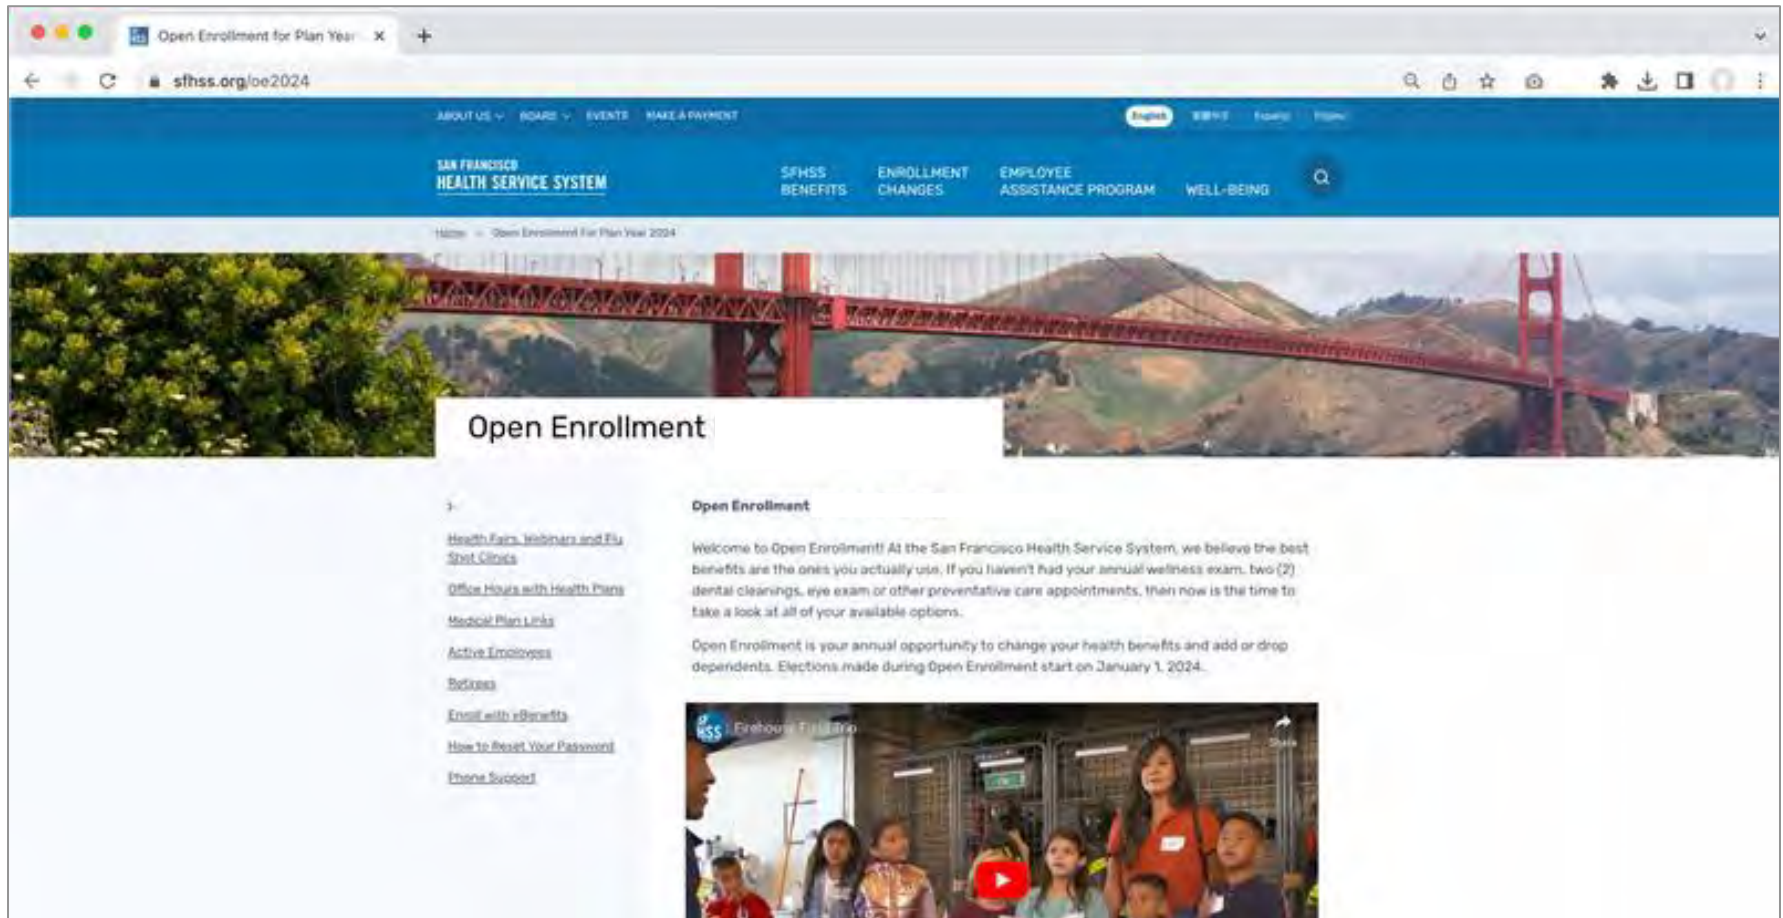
Open Enrollment for Plan Year ×

sfhss.org/oe2024

ABOUT US BOARD EVENTS MAKE A PAYMENT

English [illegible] Español Filipino

SAN FRANCISCO
HEALTH SERVICE SYSTEM

SFHSS BENEFITS
ENROLLMENT CHANGES
EMPLOYEE ASSISTANCE PROGRAM
WELL-BEING

Home » Open Enrollment For Plan Year 2024

Open Enrollment

Health Fairs, Webinars and Flu Shot Clinics
Office Hours with Health Plans
Medical Plan Links
Active Employees
Retirees
Enroll with eBenefits
How to Reset Your Password
Phone Support

Open Enrollment

Welcome to Open Enrollment! At the San Francisco Health Service System, we believe the best benefits are the ones you actually use. If you haven't had your annual wellness exam, two (2) dental cleanings, eye exam or other preventative care appointments, then now is the time to take a look at all of your available options.

Open Enrollment is your annual opportunity to change your health benefits and add or drop dependents. Elections made during Open Enrollment start on January 1, 2024.

Firehouse Field Trip
Share